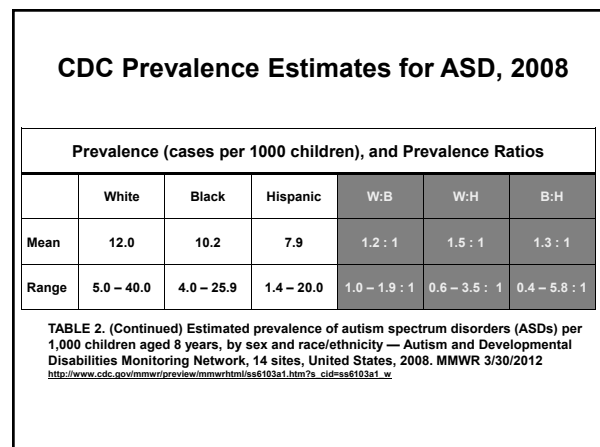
CDC Prevalence Estimates for ASD, 2008

Prevalence (cases per 1000 children), and Prevalence Ratios

| | White | Black | Hispanic | W:B | W:H | B:H |
|---|---|---|---|---|---|---|
| Mean | 12.0 | 10.2 | 7.9 | 1.2 : 1 | 1.5 : 1 | 1.3 : 1 |
| Range | 5.0 – 40.0 | 4.0 – 25.9 | 1.4 – 20.0 | 1.0 – 1.9 : 1 | 0.6 – 3.5 : 1 | 0.4 – 5.8 : 1 |

TABLE 2. (Continued) Estimated prevalence of autism spectrum disorders (ASDs) per 1,000 children aged 8 years, by sex and race/ethnicity — Autism and Developmental Disabilities Monitoring Network, 14 sites, United States, 2008. MMWR 3/30/2012
http://www.cdc.gov/mmwr/preview/mmwrhtml/ss6103a1.htm?s_cid=ss6103a1_w